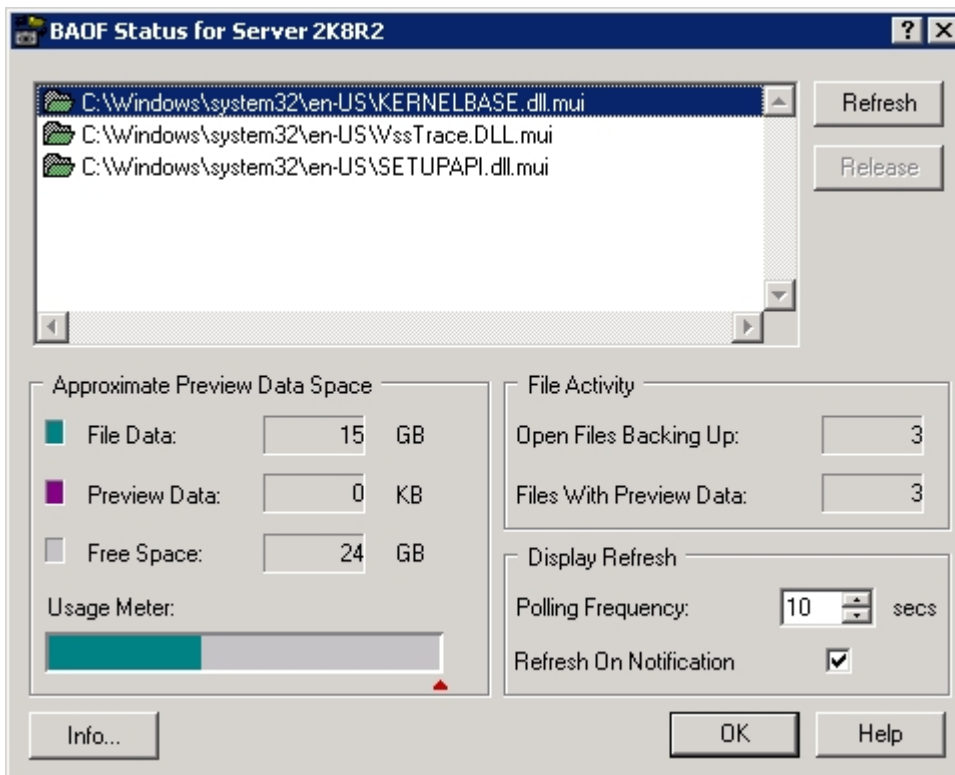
BAOF Status for Server 2K8R2

?

C:\Windows\system32\en-US\KERNELBASE.dll.mui
C:\Windows\system32\en-US\VssTrace.DLL.mui
C:\Windows\system32\en-US\SETUPAPI.dll.mui

Refresh

Release

Approximate Preview Data Space

File Data: 15 GB

Preview Data: 0 KB

Free Space: 24 GB

Usage Meter:

File Activity

Open Files Backing Up: 3

Files With Preview Data: 3

Display Refresh

Polling Frequency: 10 secs

Refresh On Notification

Info...

OK

Help